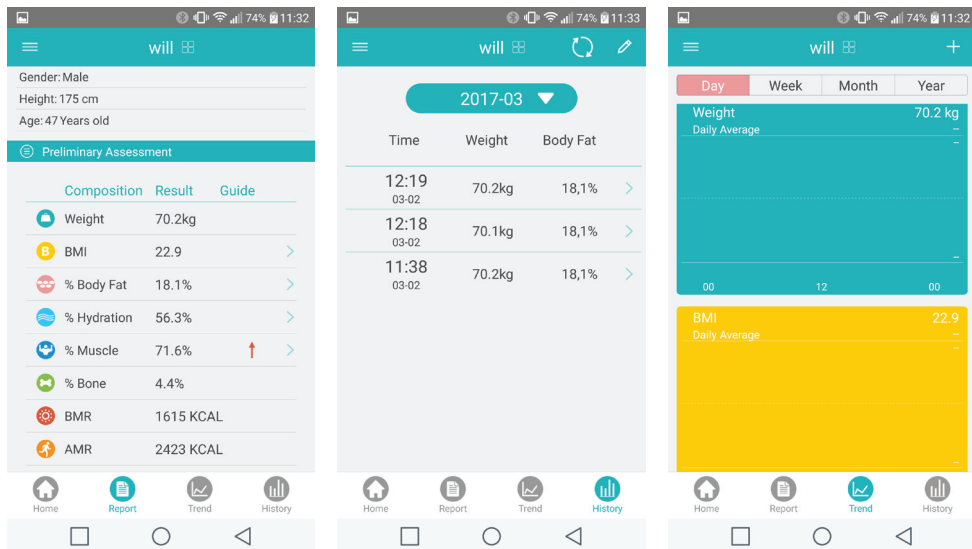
74% 11:32

will

Gender: Male

Height: 175 cm

Age: 47 Years old

Preliminary Assessment

| Composition | Result | Guide |
|---|---|---|
| Weight | 70.2kg | |
| BMI | 22.9 | |
| % Body Fat | 18.1% | |
| % Hydration | 56.3% | |
| % Muscle | 71.6% | ↑ |
| % Bone | 4.4% | |
| BMR | 1615 KCAL | |
| AMR | 2423 KCAL | |

Home Report Trend History

74% 11:33

will

2017-03

| Time | Weight | Body Fat |
|---|---|---|
| 12:19 03-02 | 70.2kg | 18,1% |
| 12:18 03-02 | 70.1kg | 18,1% |
| 11:38 03-02 | 70.2kg | 18,1% |

Home Report Trend History

74% 11:32

will

Day Week Month Year

Weight 70.2 kg
Daily Average

00 12 00

BMI 22.9
Daily Average

Home Report Trend History